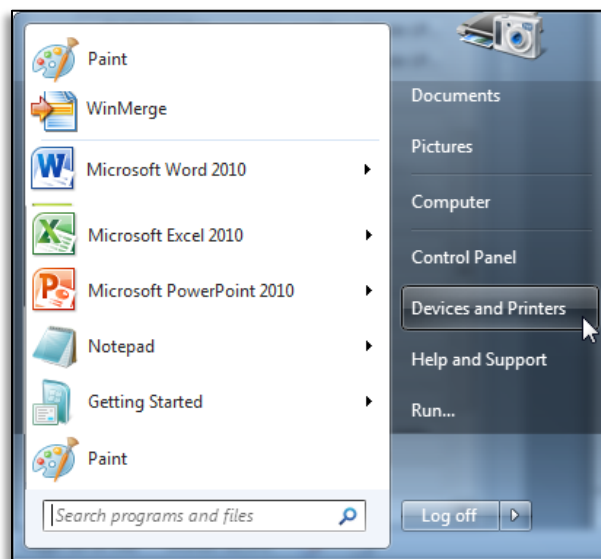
Paint
WinMerge
Microsoft Word 2010
Microsoft Excel 2010
Microsoft PowerPoint 2010
Notepad
Getting Started
Paint
Search programs and files

Documents
Pictures
Computer
Control Panel
Devices and Printers
Help and Support
Run...
Log off